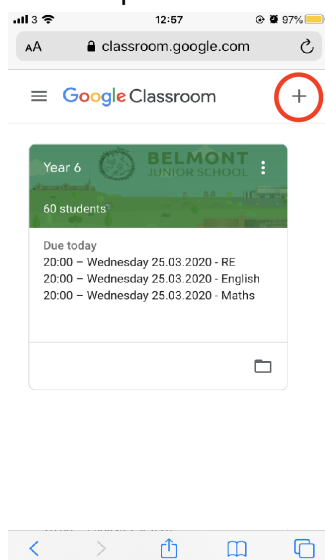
3 12:57 97%

AA classroom.google.com

Google Classroom +

Year 6
BELMONT JUNIOR SCHOOL
60 students

Due today
20:00 – Wednesday 25.03.2020 - RE
20:00 – Wednesday 25.03.2020 - English
20:00 – Wednesday 25.03.2020 - Maths